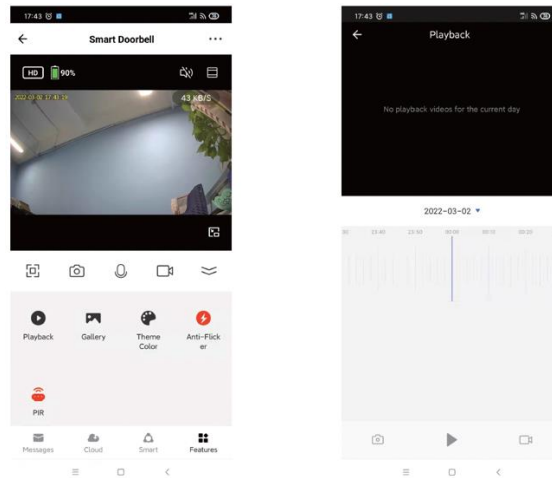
17:43

Smart Doorbell

HD 90%

2022-03-02 17:43:19

43 KB/S

Playback

Gallery

Theme Color

Anti-Flicker

PIR

Messages

Cloud

Smart

Features

17:43

Playback

No playback videos for the current day

2022-03-02

23:40

23:50

00:00

00:10

00:20